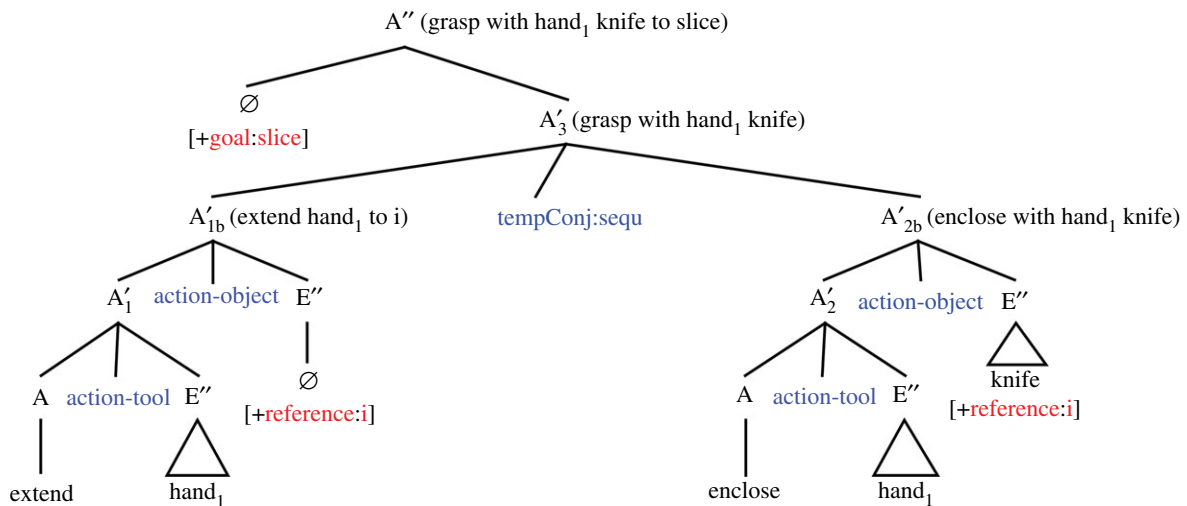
A″ (grasp with hand$_1$ knife to slice)

∅
[+goal:slice]

A′$_3$ (grasp with hand$_1$ knife)

A′$_{1b}$ (extend hand$_1$ to i)

tempConj:sequ

A′$_{2b}$ (enclose with hand$_1$ knife)

A′$_1$ action-object E″

∅
[+reference:i]

A action-tool E″

extend

hand$_1$

A′$_2$ action-object E″

knife
[+reference:i]

A action-tool E″

enclose

hand$_1$